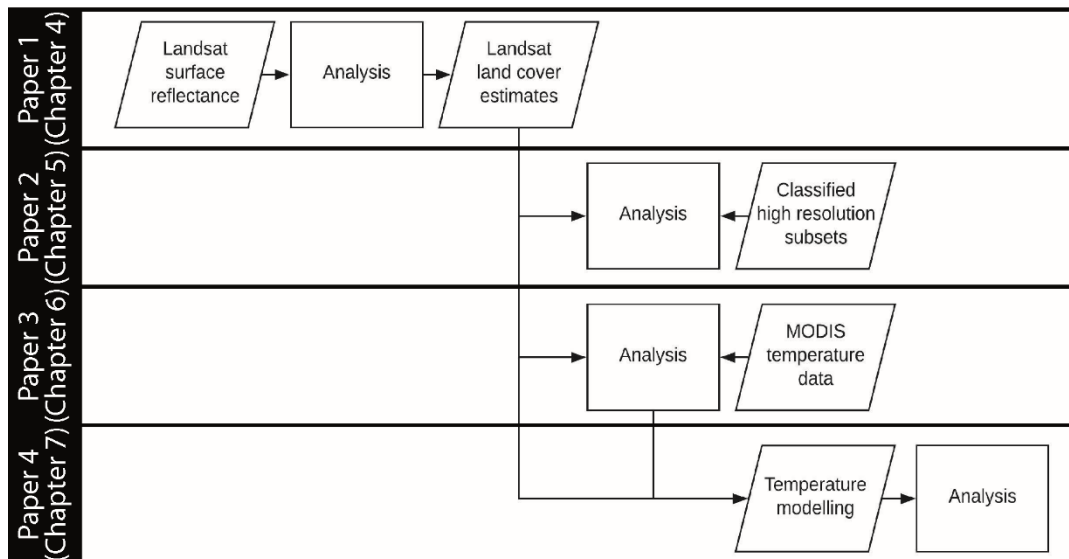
Paper 1 (Chapter 4)

Landsat surface reflectance

Analysis

Landsat land cover estimates

Paper 2 (Chapter 5)

Analysis

Classified high resolution subsets

Paper 3 (Chapter 6)

Analysis

MODIS temperature data

Paper 4 (Chapter 7)

Temperature modelling

Analysis